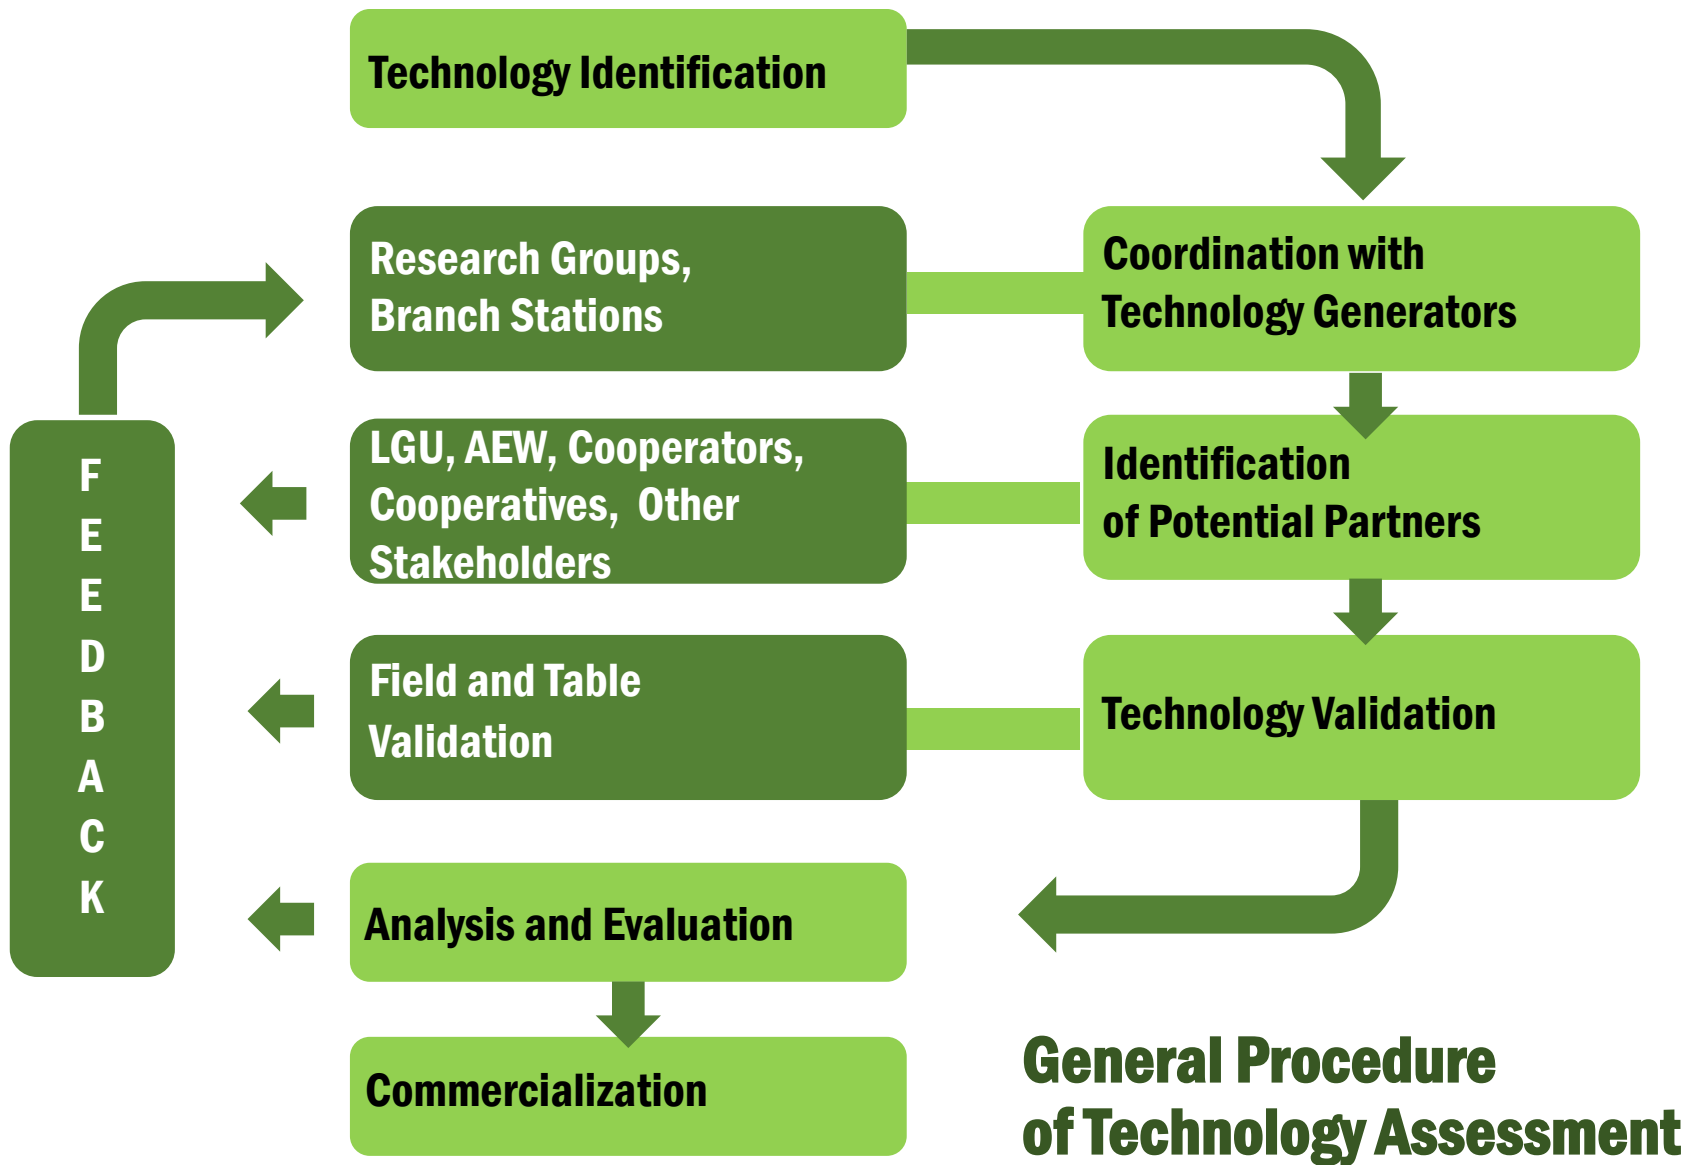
Technology Identification

Research Groups, Branch Stations

Coordination with Technology Generators

FEEDBACK

LGU, AEW, Cooperators, Cooperatives, Other Stakeholders

Identification of Potential Partners

Field and Table Validation

Technology Validation

Analysis and Evaluation

Commercialization

General Procedure of Technology Assessment